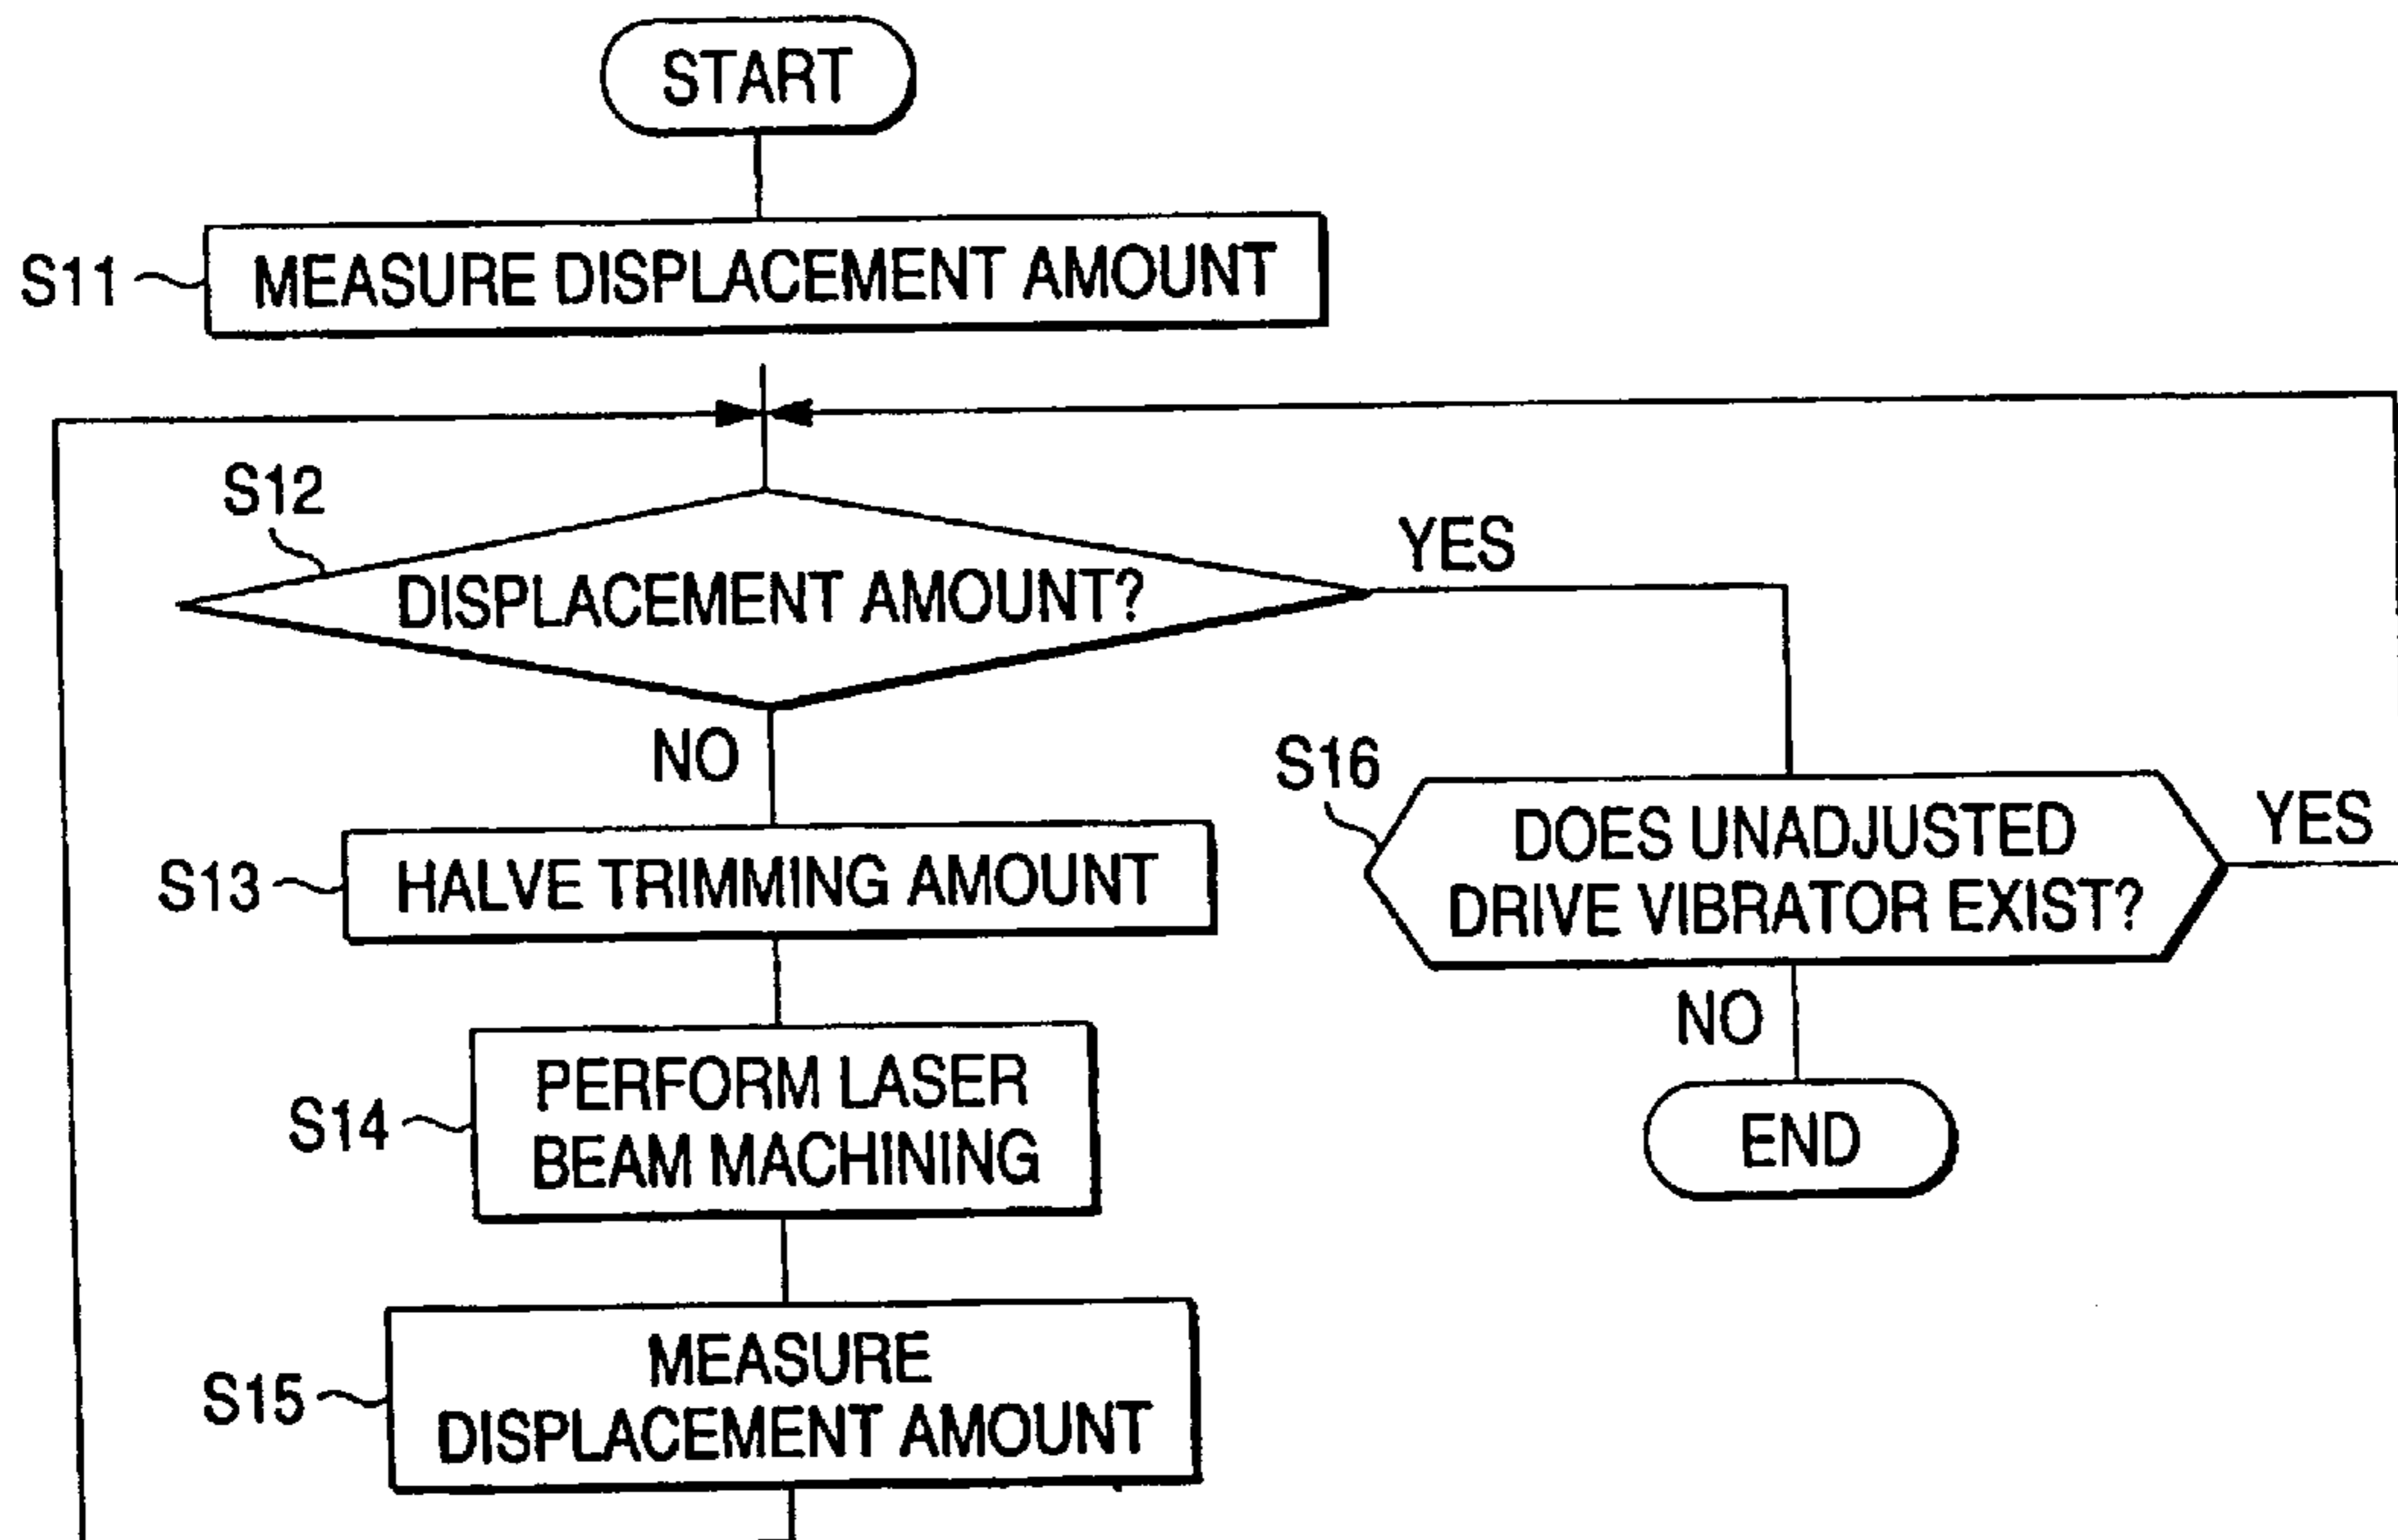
START

S11 MEASURE DISPLACEMENT AMOUNT

S12 DISPLACEMENT AMOUNT?

YES

NO

S13 HALVE TRIMMING AMOUNT

S14 PERFORM LASER BEAM MACHINING

S15 MEASURE DISPLACEMENT AMOUNT

S16 DOES UNADJUSTED DRIVE VIBRATOR EXIST?

YES

NO

END